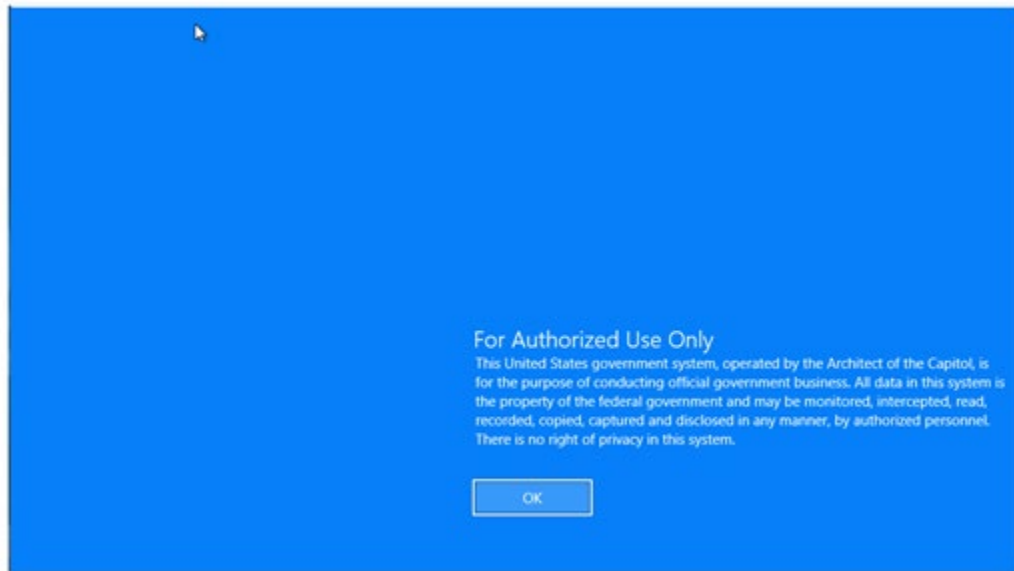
For Authorized Use Only

This United States government system, operated by the Architect of the Capitol, is for the purpose of conducting official government business. All data in this system is the property of the federal government and may be monitored, intercepted, read, recorded, copied, captured and disclosed in any manner, by authorized personnel. There is no right of privacy in this system.

OK